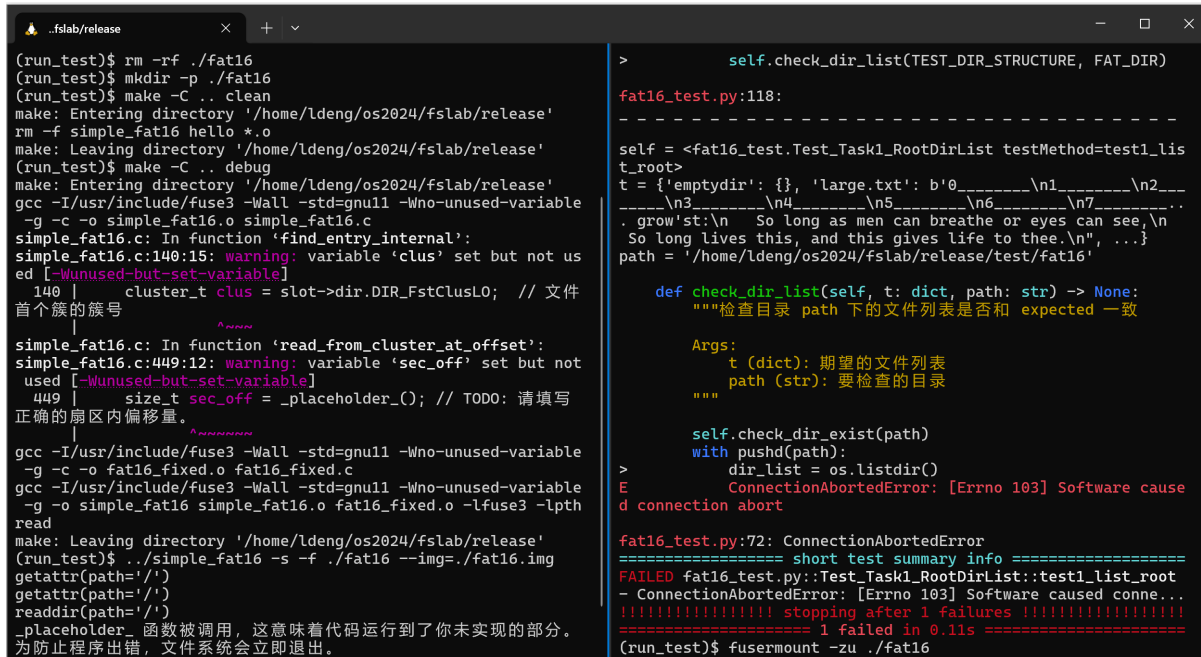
..fslab/release

(run_test)$ rm -rf ./fat16
(run_test)$ mkdir -p ./fat16
(run_test)$ make -C .. clean
make: Entering directory '/home/ldeng/os2024/fslab/release'
rm -f simple_fat16 hello *.o
make: Leaving directory '/home/ldeng/os2024/fslab/release'
(run_test)$ make -C .. debug
make: Entering directory '/home/ldeng/os2024/fslab/release'
gcc -I/usr/include/fuse3 -Wall -std=gnu11 -Wno-unused-variable -g -c -o simple_fat16.o simple_fat16.c
simple_fat16.c: In function ‘find_entry_internal’:
simple_fat16.c:140:15: warning: variable ‘clus’ set but not used [-Wunused-but-set-variable]
 140 |     cluster_t clus = slot->dir.DIR_FstClusLO; // 文件首个簇的簇号
     |               ^~~~
simple_fat16.c: In function ‘read_from_cluster_at_offset’:
simple_fat16.c:449:12: warning: variable ‘sec_off’ set but not used [-Wunused-but-set-variable]
 449 |     size_t sec_off = _placeholder_(); // TODO: 请填写正确的扇区内偏移量。
     |            ^~~~~~~
gcc -I/usr/include/fuse3 -Wall -std=gnu11 -Wno-unused-variable -g -c -o fat16_fixed.o fat16_fixed.c
gcc -I/usr/include/fuse3 -Wall -std=gnu11 -Wno-unused-variable -g -o simple_fat16 simple_fat16.o fat16_fixed.o -lfuse3 -lpthread
make: Leaving directory '/home/ldeng/os2024/fslab/release'
(run_test)$ ../simple_fat16 -s -f ./fat16 --img=./fat16.img
getattr(path='/')
getattr(path='/')
readdir(path='/')
_placeholder_ 函数被调用，这意味着代码运行到了你未实现的部分。
为防止程序出错，文件系统会立即退出。

>           self.check_dir_list(TEST_DIR_STRUCTURE, FAT_DIR)

fat16_test.py:118:
_ _ _ _ _ _ _ _ _ _ _ _ _ _ _ _ _ _ _ _ _ _ _ _ _ _ _ _ _ _ _ _ _ _ _ _ _ _ _ _

self = <fat16_test.Test_Task1_RootDirList testMethod=test1_list_root>
t = {'emptydir': {}, 'large.txt': b'0________\n1________\n2________\n3________\n4________\n5________\n6________\n7________... grow'st:\n    So long as men can breathe or eyes can see,\n So long lives this, and this gives life to thee.\n", ...}
path = '/home/ldeng/os2024/fslab/release/test/fat16'

    def check_dir_list(self, t: dict, path: str) -> None:
        """检查目录 path 下的文件列表是否和 expected 一致

        Args:
            t (dict): 期望的文件列表
            path (str): 要检查的目录
        """

        self.check_dir_exist(path)
        with pushd(path):
>           dir_list = os.listdir()
E           ConnectionAbortedError: [Errno 103] Software caused connection abort

fat16_test.py:72: ConnectionAbortedError
================== short test summary info ===================
FAILED fat16_test.py::Test_Task1_RootDirList::test1_list_root - ConnectionAbortedError: [Errno 103] Software caused conne...
!!!!!!!!!!!!!!!!! stopping after 1 failures !!!!!!!!!!!!!!!!!
===================== 1 failed in 0.11s ======================
(run_test)$ fusermount -zu ./fat16